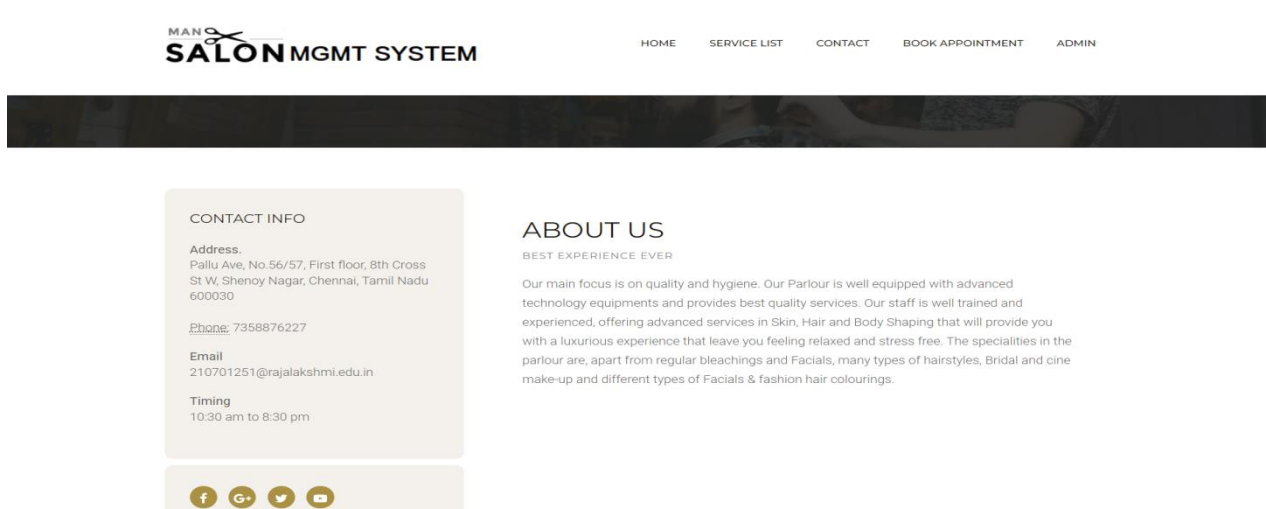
MAN
SALON MGMT SYSTEM

HOME SERVICE LIST CONTACT BOOK APPOINTMENT ADMIN

CONTACT INFO

Address.
Pallu Ave, No.56/57, First floor, 8th Cross St W, Shenoy Nagar, Chennai, Tamil Nadu 600030

Phone: 7358876227

Email
210701251@rajalakshmi.edu.in

Timing
10:30 am to 8:30 pm

ABOUT US

BEST EXPERIENCE EVER

Our main focus is on quality and hygiene. Our Parlour is well equipped with advanced technology equipments and provides best quality services. Our staff is well trained and experienced, offering advanced services in Skin, Hair and Body Shaping that will provide you with a luxurious experience that leave you feeling relaxed and stress free. The specialities in the parlour are, apart from regular bleachings and Facials, many types of hairstyles, Bridal and cine make-up and different types of Facials & fashion hair colourings.